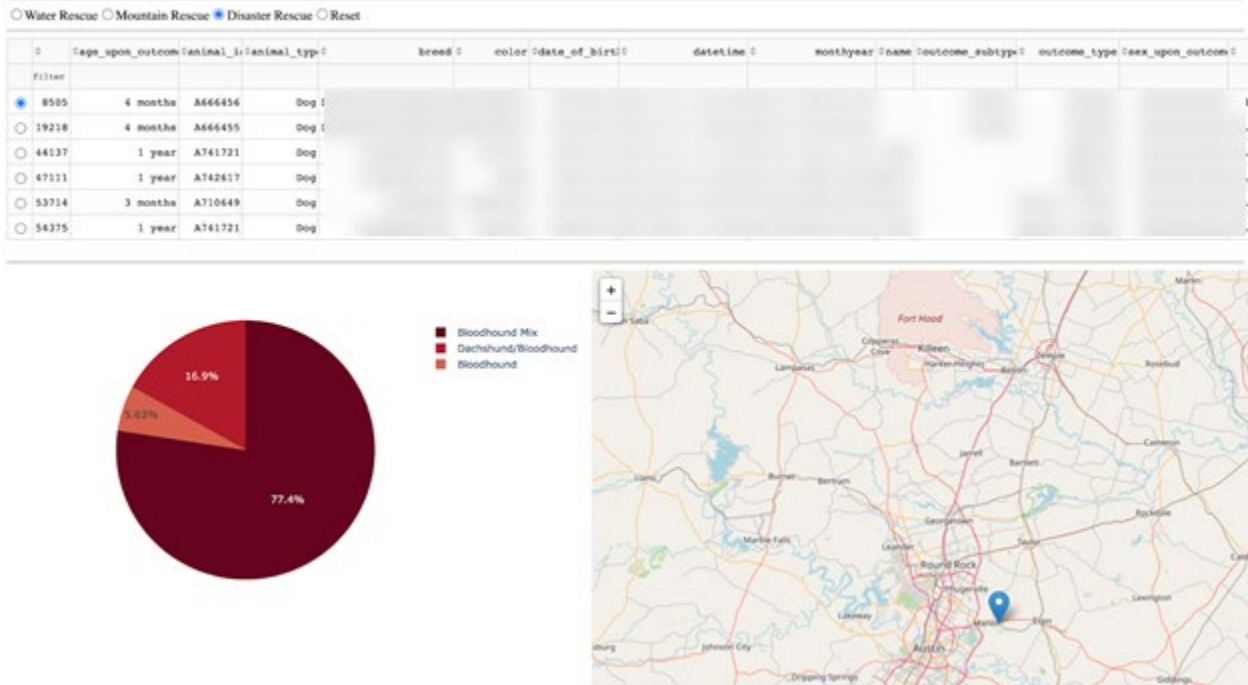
○ Water Rescue ○ Mountain Rescue ● Disaster Rescue ○ Reset

| ◇ | ◇age_upon_outcom | ◇animal_i | ◇animal_typ | ◇ breed | ◇ color | ◇date_of_birt | ◇ datetime | ◇ monthyear | ◇name | ◇outcome_subtyp | ◇ outcome_type | ◇sex_upon_outcom |
|---|---|---|---|---|---|---|---|---|---|---|---|---|
| filter | | | | | | | | | | | | |
| ● 8505 | 4 months | A666456 | Dog | | | | | | | | | |
| ○ 19218 | 4 months | A666455 | Dog | | | | | | | | | |
| ○ 44137 | 1 year | A741721 | Dog | | | | | | | | | |
| ○ 47111 | 1 year | A742617 | Dog | | | | | | | | | |
| ○ 53714 | 3 months | A710649 | Dog | | | | | | | | | |
| ○ 54375 | 1 year | A741721 | Dog | | | | | | | | | |

16.9%
5.63%
77.4%

Bloodhound Mix
Dachshund/Bloodhound
Bloodhound

+
−
Fort Hood
Copperas Cove
Killeen
Harker Heights
Belton
Temple
Rosebud
Lampasas
Cameron
Jarrell
Bartlett
Burnet
Bertram
Llano
Rockdale
Georgetown
Marble Falls
Leander
Taylor
Round Rock
Pflugerville
Lexington
Lakeway
Manor
Elgin
Johnson City
Austin
Dripping Springs
Giddings
Marlin
San Saba